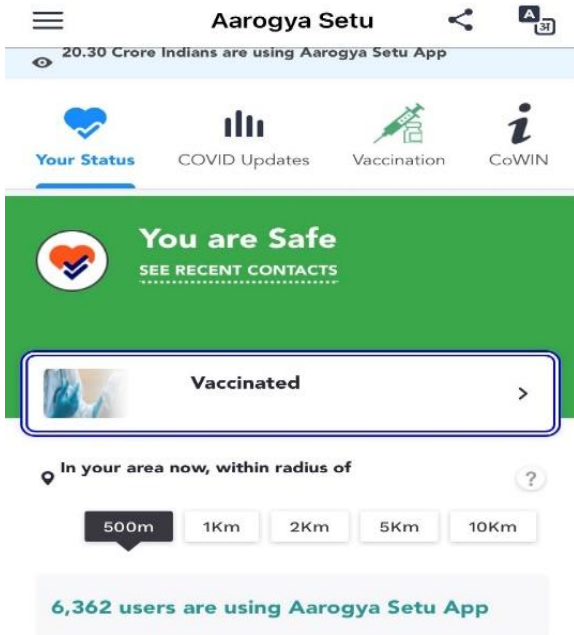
Aarogya Setu

A अ

20.30 Crore Indians are using Aarogya Setu App

Your Status
COVID Updates
Vaccination
CoWIN

You are Safe
SEE RECENT CONTACTS

Vaccinated
>

In your area now, within radius of
?

500m
1Km
2Km
5Km
10Km

6,362 users are using Aarogya Setu App